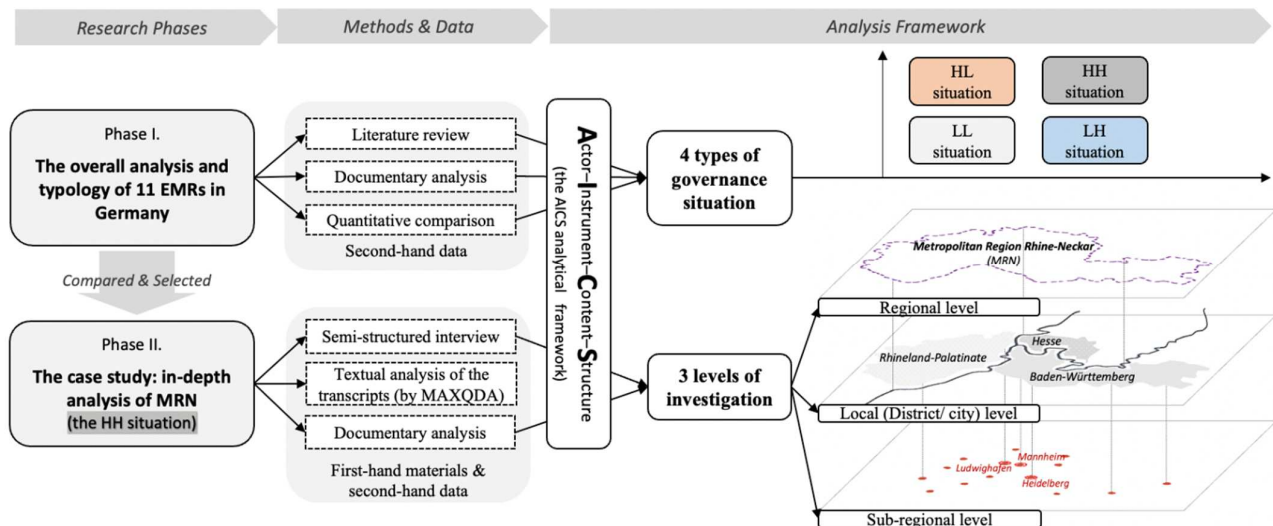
Research Phases

Methods & Data

Analysis Framework

Phase I.

The overall analysis and typology of 11 EMRs in Germany

Literature review

Documentary analysis

Quantitative comparison

Second-hand data

Compared & Selected

Phase II.

The case study: in-depth analysis of MRN

(the HH situation)

Semi-structured interview

Textual analysis of the transcripts (by MAXQDA)

Documentary analysis

First-hand materials & second-hand data

Actor–Instrument–Content–Structure

(the AICS analytical framework)

4 types of governance situation

3 levels of investigation

HL situation

HH situation

LL situation

LH situation

Metropolitan Region Rhine-Neckar

(MRN)

Regional level

Rhineland-Palatinate

Hesse

Baden-Württemberg

Local (District/ city) level

Mannheim

Ludwighafen

Heidelberg

Sub-regional level